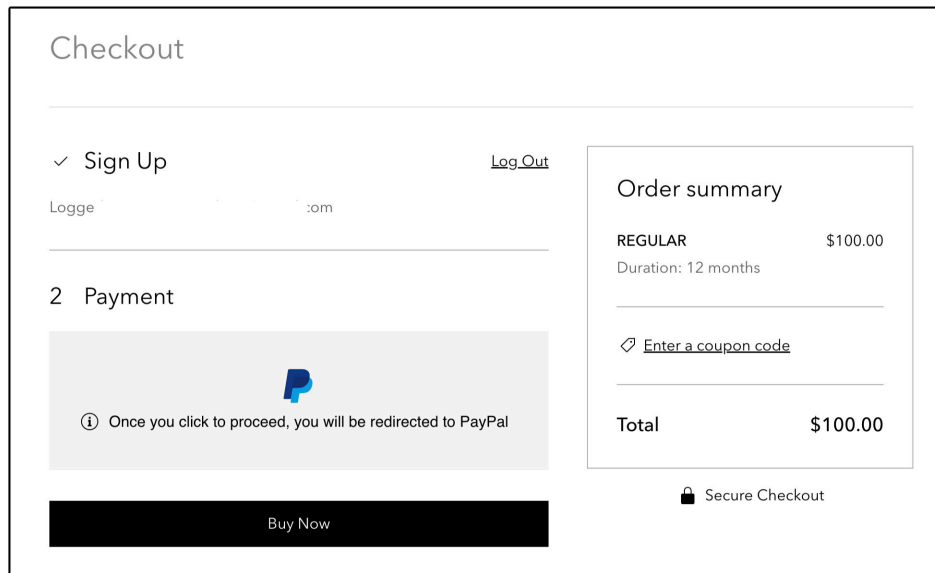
Checkout

✓ Sign Up

Log Out

Logge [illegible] .com

2 Payment

ⓘ Once you click to proceed, you will be redirected to PayPal

Buy Now

Order summary

REGULAR $100.00

Duration: 12 months

Enter a coupon code

Total $100.00

Secure Checkout